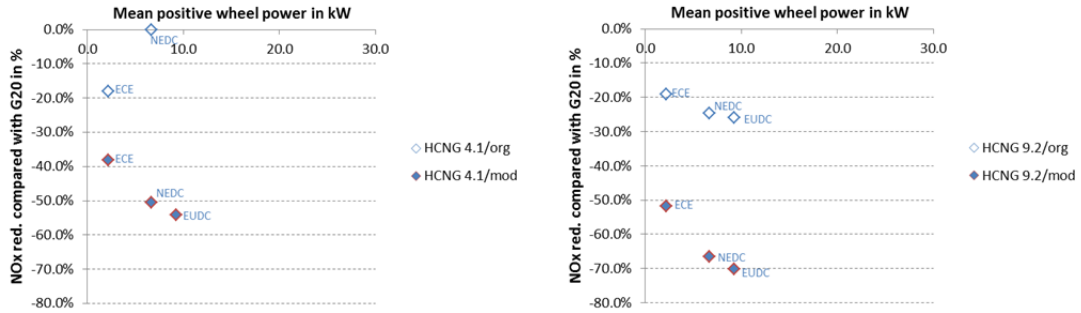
Mean positive wheel power in kW

0.0
10.0
20.0
30.0

NOx red. compared with G20 in %

0.0%
-10.0%
-20.0%
-30.0%
-40.0%
-50.0%
-60.0%
-70.0%
-80.0%

NEDC
ECE
ECE
NEDC
EUDC

HCNG 4.1/org
HCNG 4.1/mod

Mean positive wheel power in kW

0.0
10.0
20.0
30.0

NOx red. compared with G20 in %

0.0%
-10.0%
-20.0%
-30.0%
-40.0%
-50.0%
-60.0%
-70.0%
-80.0%

ECE
NEDC
EUDC
ECE
NEDC
EUDC

HCNG 9.2/org
HCNG 9.2/mod